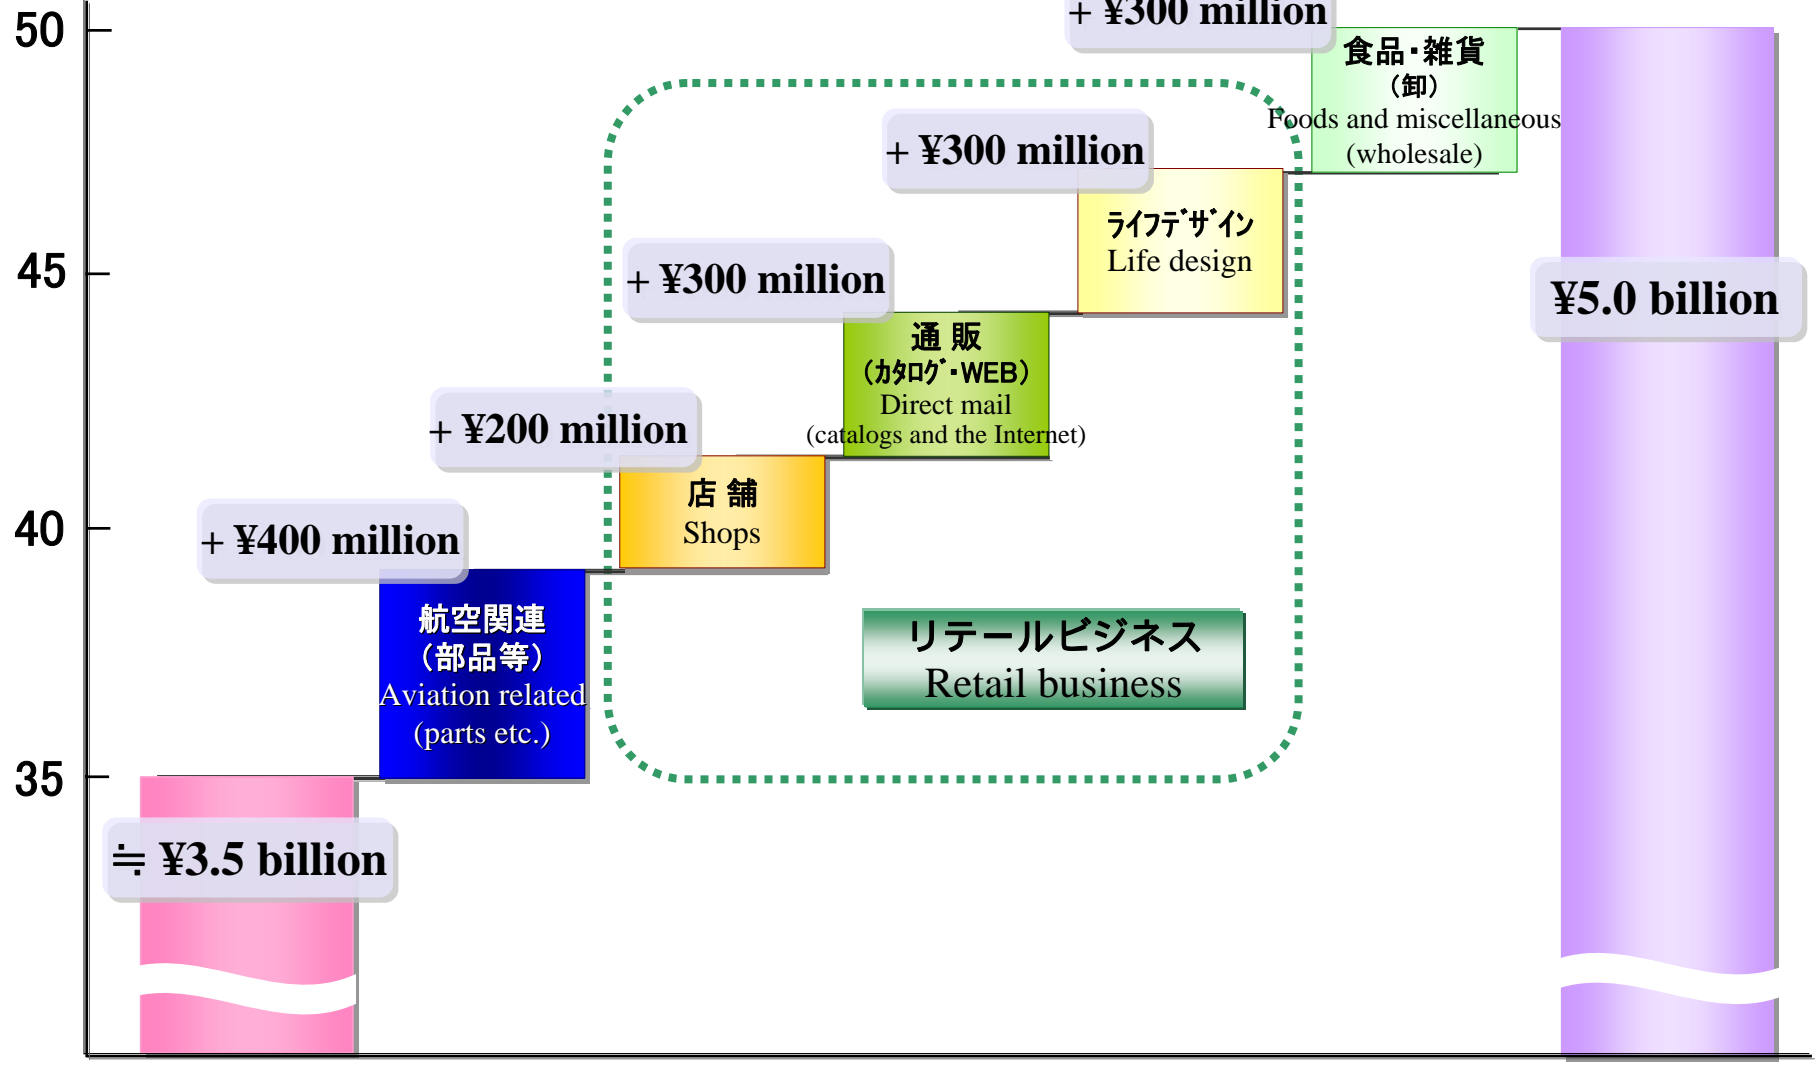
50

45

40

35

+ ¥300 million

食品・雑貨
(卸)
Foods and miscellaneous
(wholesale)

+ ¥300 million

ﾗｲﾌﾃﾞｻﾞｲﾝ
Life design

+ ¥300 million

通 販
(ｶﾀﾛｸﾞ・WEB)
Direct mail
(catalogs and the Internet)

¥5.0 billion

+ ¥200 million

店 舗
Shops

+ ¥400 million

航空関連
(部品等)
Aviation related
(parts etc.)

リテールビジネス
Retail business

≒ ¥3.5 billion